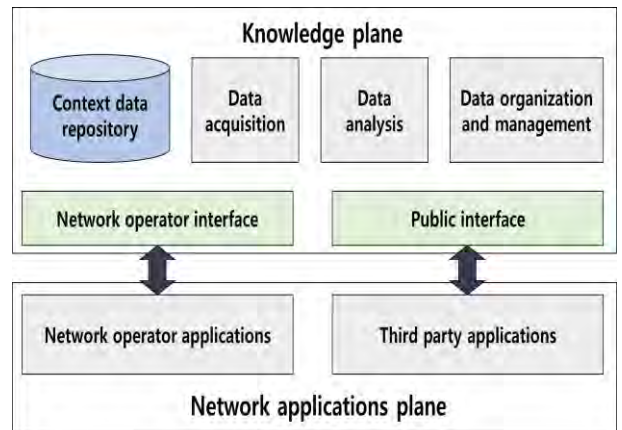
Knowledge plane

Context data repository

Data acquisition

Data analysis

Data organization and management

Network operator interface

Public interface

Network operator applications

Third party applications

Network applications plane